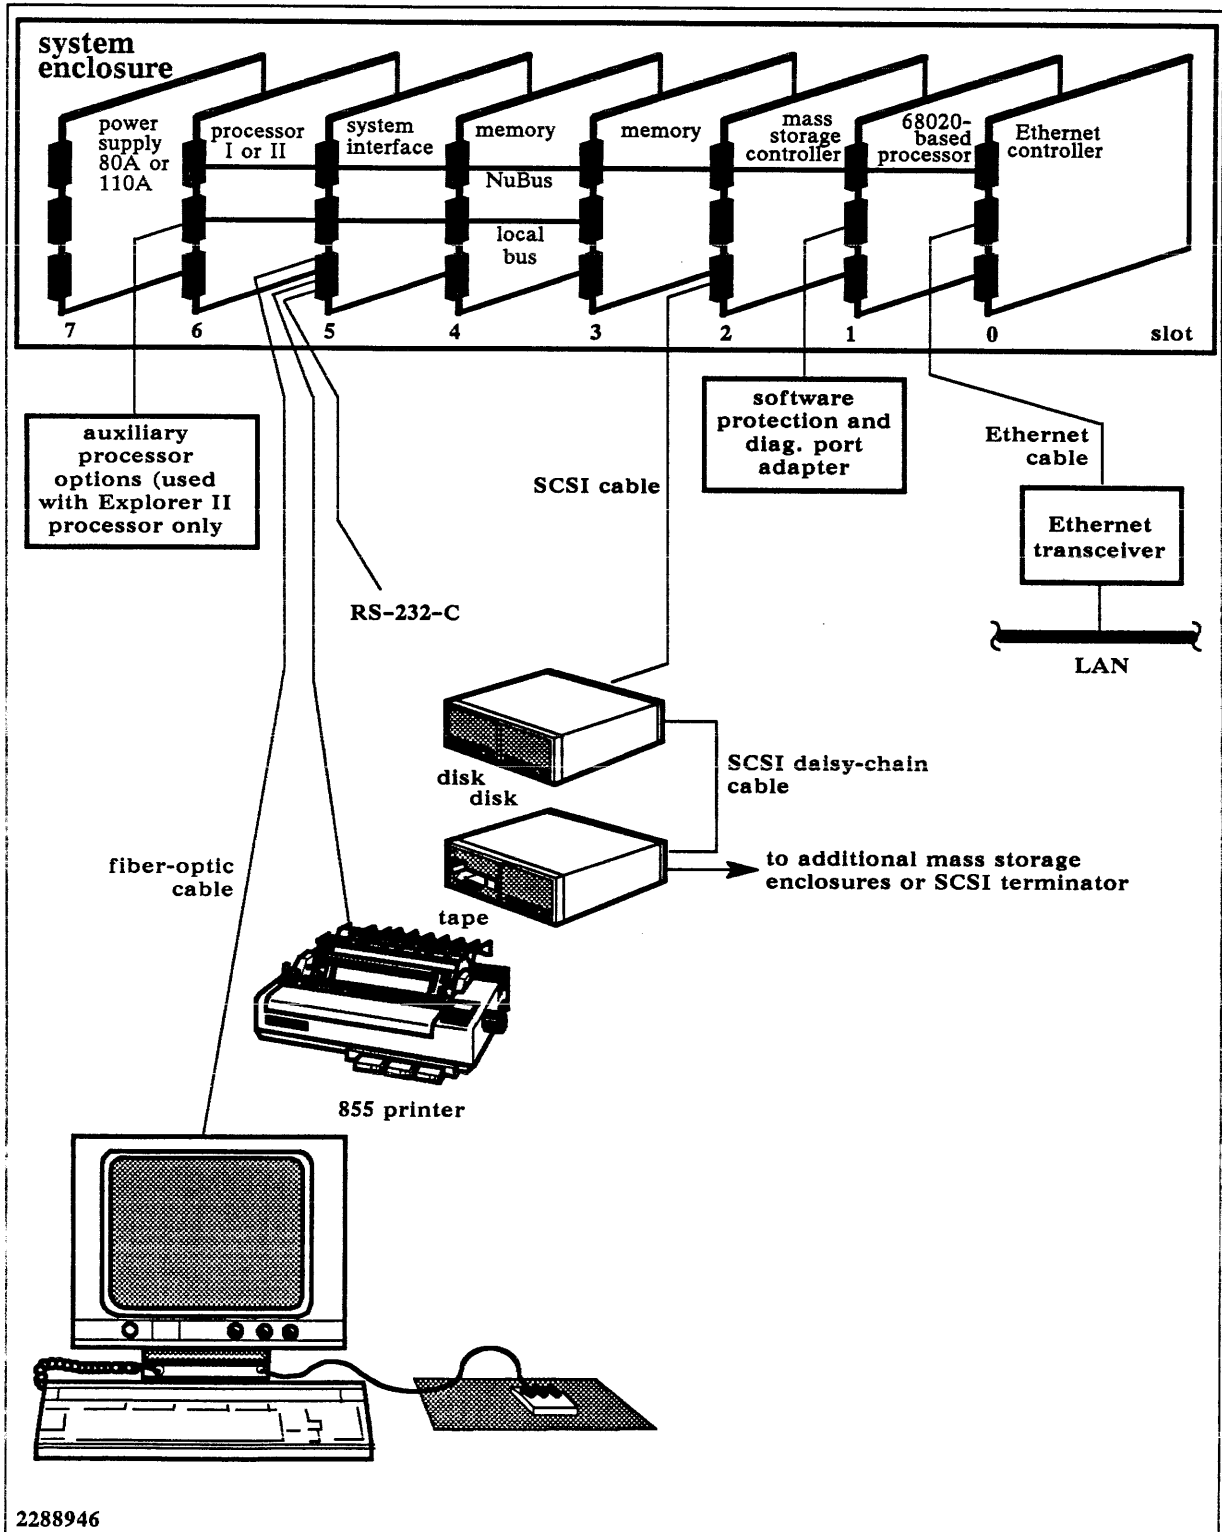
system enclosure

power supply 80A or 110A

processor I or II

system interface

memory

memory

mass storage controller

68020-based processor

Ethernet controller

NuBus

local bus

7

6

5

4

3

2

1

0

slot

auxiliary processor options (used with Explorer II processor only

software protection and diag. port adapter

Ethernet cable

SCSI cable

Ethernet transceiver

RS-232-C

LAN

disk

disk

SCSI daisy-chain cable

fiber-optic cable

tape

to additional mass storage enclosures or SCSI terminator

855 printer

2288946